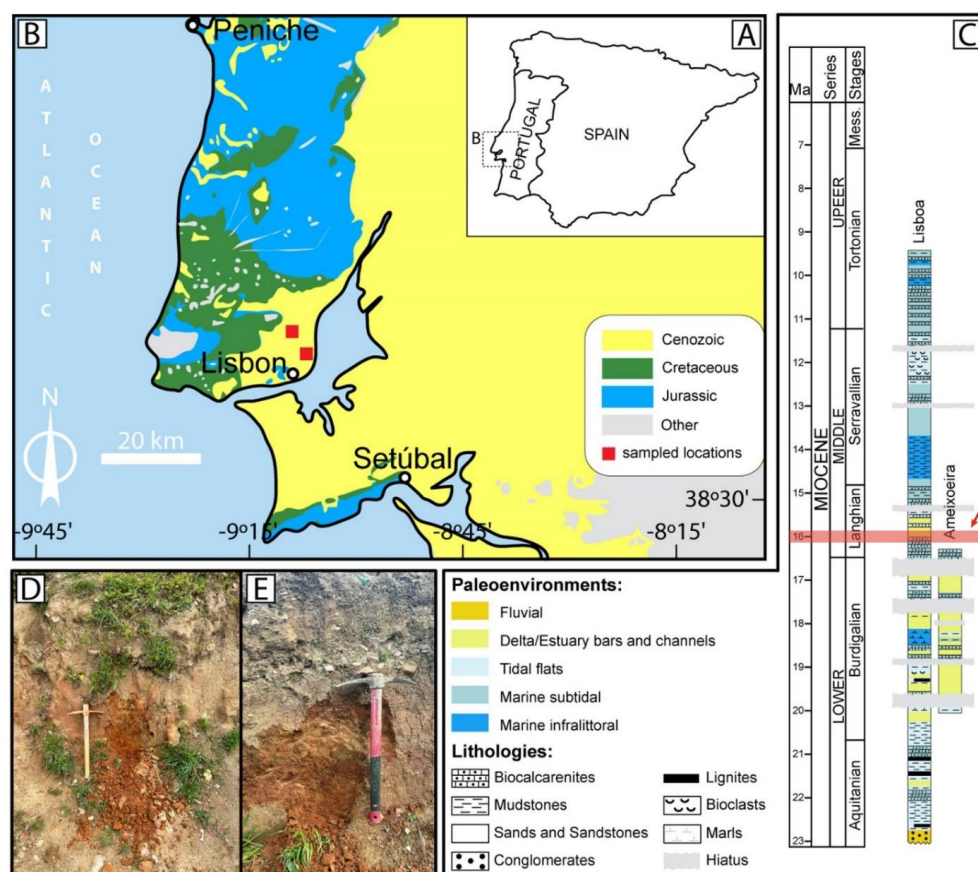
B

Peniche

ATLANTIC

OCEAN

A

PORTUGAL

SPAIN

B

Lisbon

Setúbal

N

20 km

Cenozoic
Cretaceous
Jurassic
Other
sampled locations

38°30'

-9°45'

-9°15'

-8°45'

-8°15'

C

| Ma | Series | | Stages |
|---|---|---|---|
| 7–8 | MIOCENE | UPEER | Mess. |
| 8–11 | | | Tortonian |
| 11–13 | | MIDDLE | Serravallian |
| 15–16 | | | Langhian |
| 16–20 | | LOWER | Burdigalian |
| 21–23 | | | Aquitanian |

7
8
9
10
11
12
13
14
15
16
17
18
19
20
21
22
23

Lisboa

Ameixoeira

D

E

Paleoenvironments:
Fluvial
Delta/Estuary bars and channels
Tidal flats
Marine subtidal
Marine infralittoral

Lithologies:
Biocalcarenites
Mudstones
Sands and Sandstones
Conglomerates
Lignites
Bioclasts
Marls
Hiatus